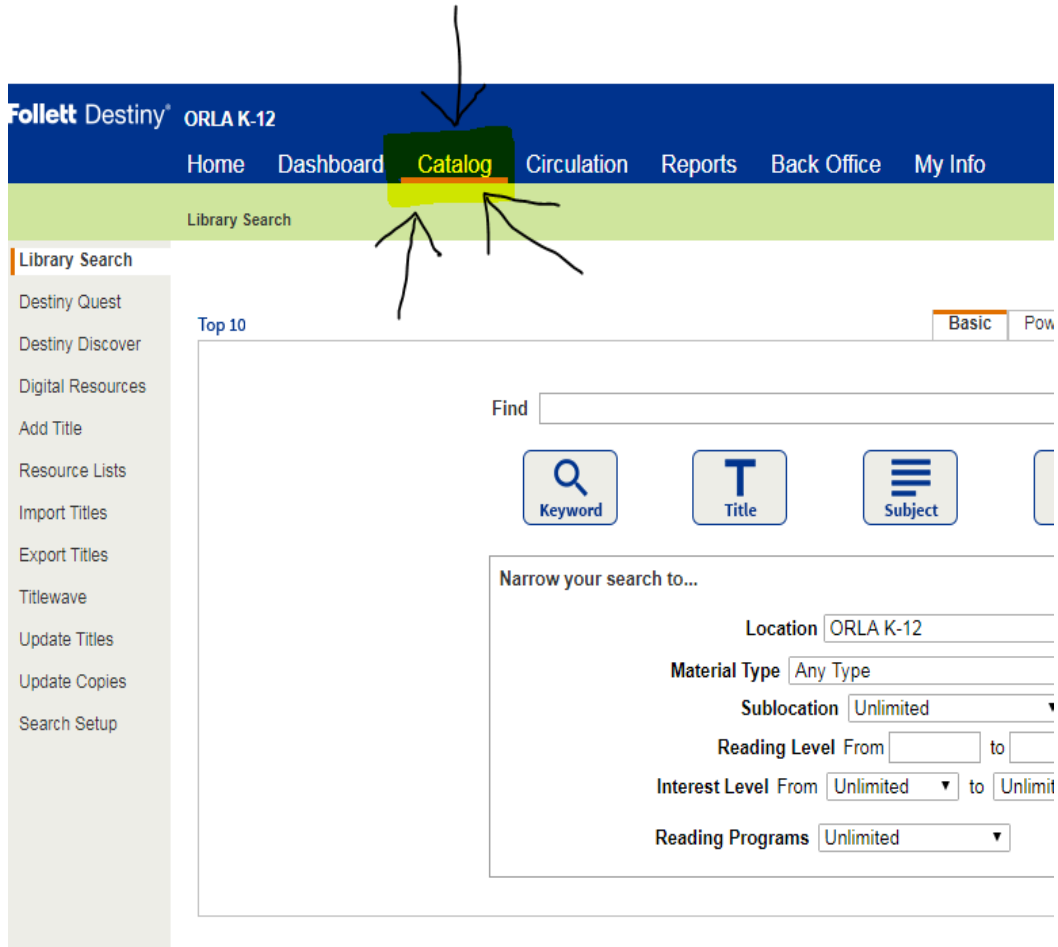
Follett Destiny® ORLA K-12

Home Dashboard Catalog Circulation Reports Back Office My Info

Library Search

Library Search
Destiny Quest
Destiny Discover
Digital Resources
Add Title
Resource Lists
Import Titles
Export Titles
Titlewave
Update Titles
Update Copies
Search Setup

Top 10

Basic Pow

Find

Keyword Title Subject

Narrow your search to...

Location ORLA K-12
Material Type Any Type
Sublocation Unlimited
Reading Level From to
Interest Level From Unlimited to Unlimit
Reading Programs Unlimited